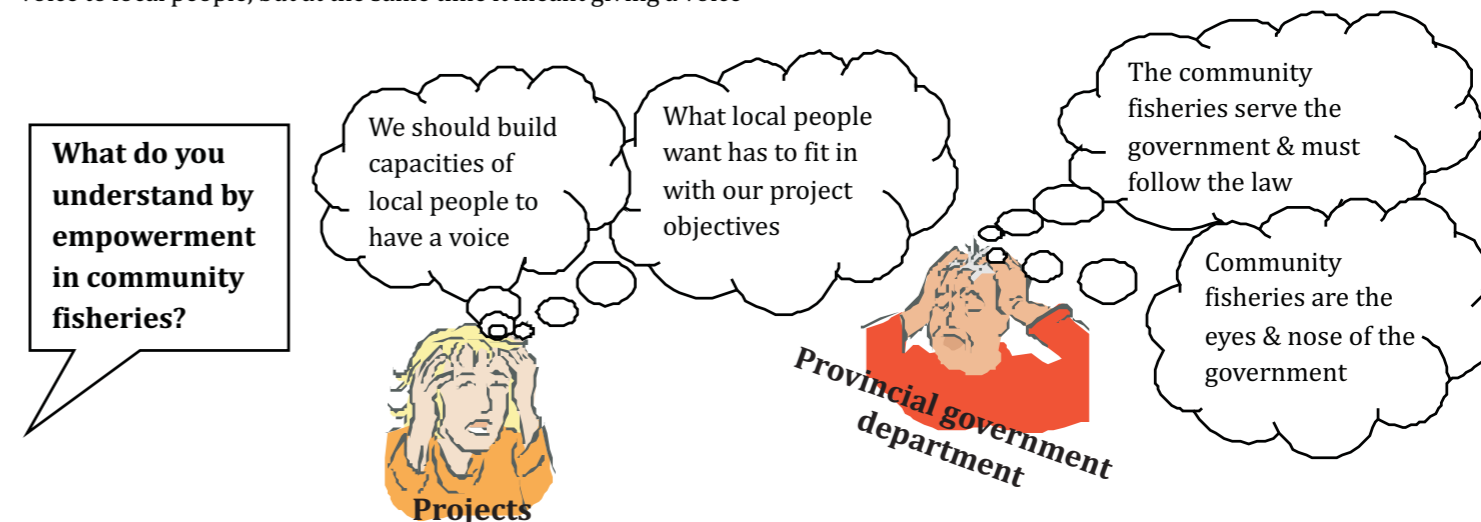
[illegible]

What do you understand by empowerment in community fisheries?

We should build capacities of local people to have a voice

What local people want has to fit in with our project objectives

The community fisheries serve the government & must follow the law

Community fisheries are the eyes & nose of the government

Projects

Provincial government department